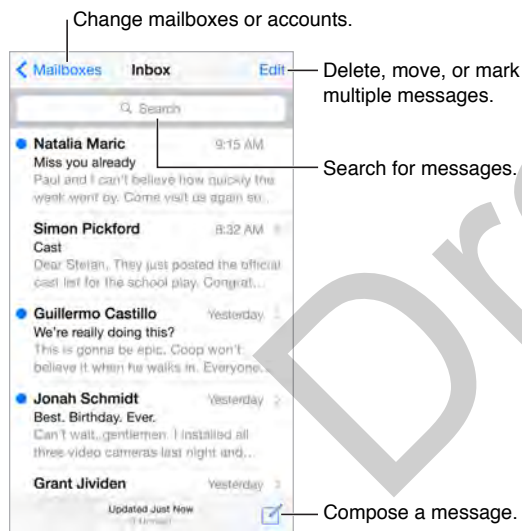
Change mailboxes or accounts.

Mailboxes Inbox Edit

Delete, move, or mark multiple messages.

Search

Natalia Maric 9:15 AM
Miss you already
Paul and I can't believe how quickly the week went by. Come visit us again so...

Search for messages.

Simon Pickford 8:32 AM
Cast
Dear Stefan, They just posted the official cast list for the school play. Congrat...

Guillermo Castillo Yesterday
We're really doing this?
This is gonna be epic. Coop won't believe it when he walks in. Everyone...

Jonah Schmidt Yesterday
Best. Birthday. Ever.
Can't wait, gentlemen. I installed all three video cameras last night and...

Grant Jividen Yesterday

Updated Just Now
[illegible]

Compose a message.

Dr